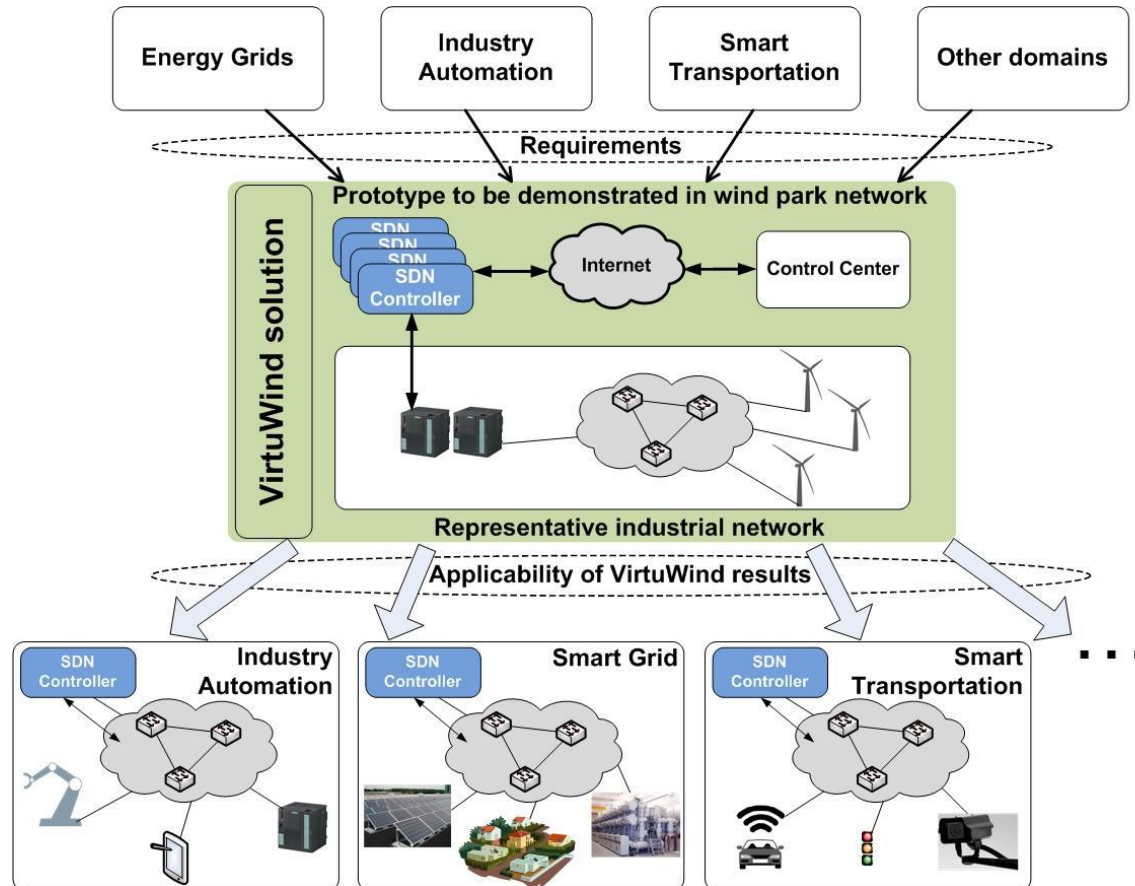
Energy Grids

Industry Automation

Smart Transportation

Other domains

Requirements

Prototype to be demonstrated in wind park network

VirtuWind solution

SDN

SDN

SDN

SDN Controller

Internet

Control Center

Representative industrial network

Applicability of VirtuWind results

SDN Controller

Industry Automation

SDN Controller

Smart Grid

SDN Controller

Smart Transportation

...